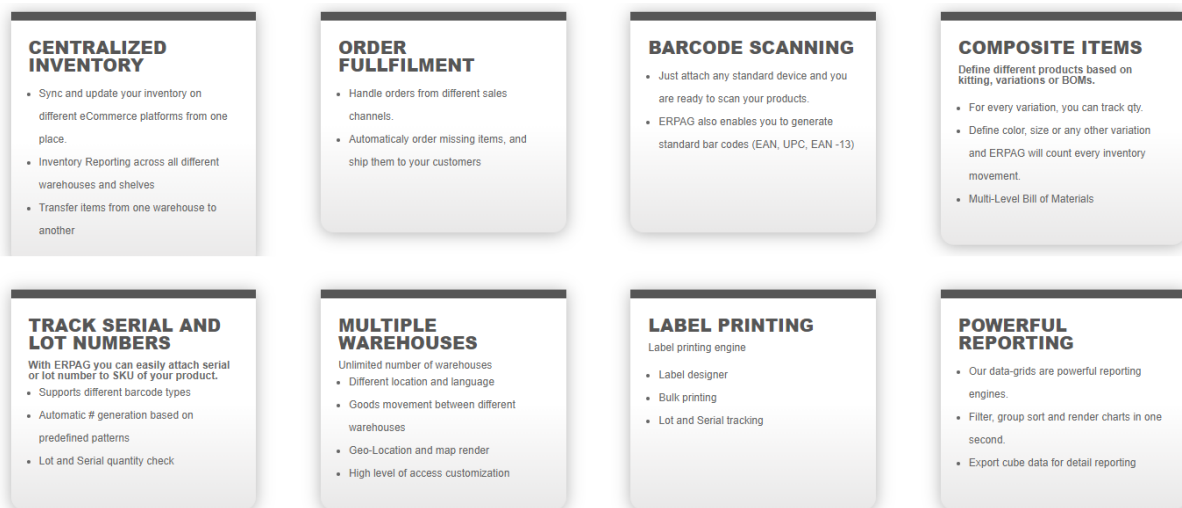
CENTRALIZED INVENTORY

- Sync and update your inventory on different eCommerce platforms from one place.
- Inventory Reporting across all different warehouses and shelves
- Transfer items from one warehouse to another

ORDER FULLFILMENT

- Handle orders from different sales channels.
- Automaticaly order missing items, and ship them to your customers

BARCODE SCANNING

- Just attach any standard device and you are ready to scan your products.
- ERPAG also enables you to generate standard bar codes (EAN, UPC, EAN -13)

COMPOSITE ITEMS

Define different products based on kitting, variations or BOMs.

- For every variation, you can track qty.
- Define color, size or any other variation and ERPAG will count every inventory movement.
- Multi-Level Bill of Materials

TRACK SERIAL AND LOT NUMBERS

With ERPAG you can easily attach serial or lot number to SKU of your product.

- Supports different barcode types
- Automatic # generation based on predefined patterns
- Lot and Serial quantity check

MULTIPLE WAREHOUSES

Unlimited number of warehouses

- Different location and language
- Goods movement between different warehouses
- Geo-Location and map render
- High level of access customization

LABEL PRINTING

Label printing engine

- Label designer
- Bulk printing
- Lot and Serial tracking

POWERFUL REPORTING

- Our data-grids are powerful reporting engines.
- Filter, group sort and render charts in one second.
- Export cube data for detail reporting